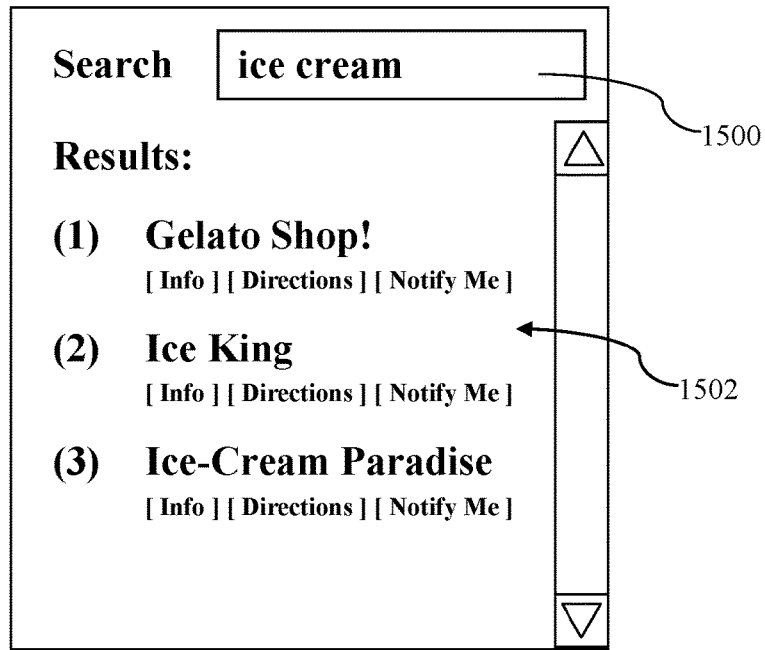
Search ice cream

1500

Results:

(1) Gelato Shop!
[ Info ] [ Directions ] [ Notify Me ]

(2) Ice King
[ Info ] [ Directions ] [ Notify Me ]

1502

(3) Ice-Cream Paradise
[ Info ] [ Directions ] [ Notify Me ]